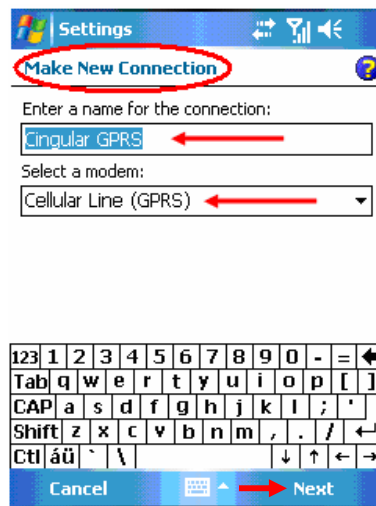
Settings

Make New Connection

Enter a name for the connection:

Cingular GPRS

Select a modem:

Cellular Line (GPRS)

123 1 2 3 4 5 6 7 8 9 0 - =
Tab q w e r t y u i o p [ ]
CAP a s d f g h j k l ; '
Shift z x c v b n m , . /
Ctl áü ` \

Cancel

Next